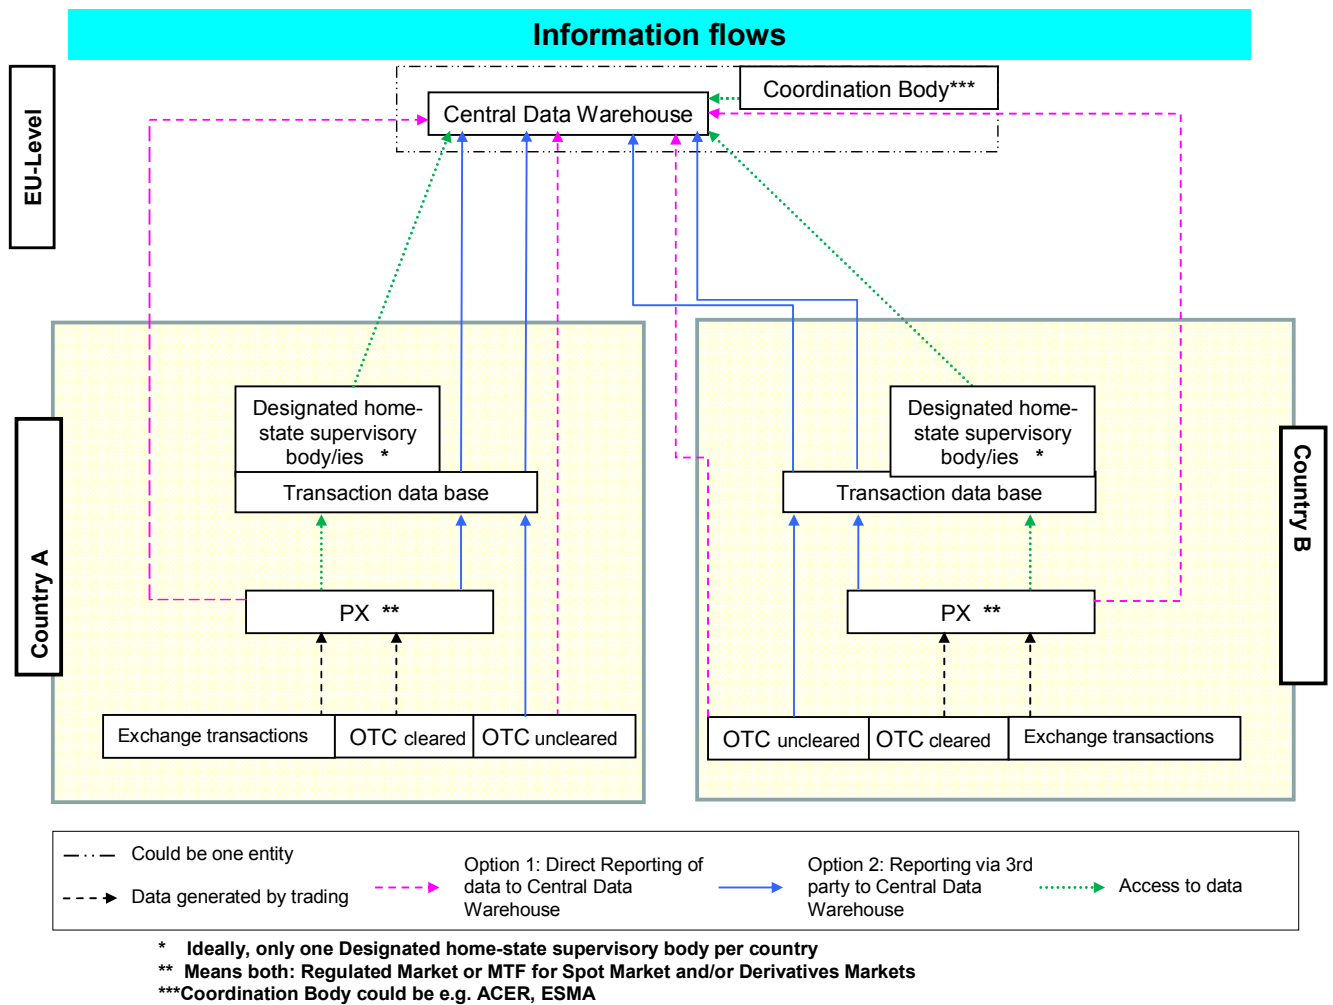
Information flows

EU-Level

Central Data Warehouse

Coordination Body***

Country A

Designated home-state supervisory body/ies *

Transaction data base

PX **

Exchange transactions

OTC cleared

OTC uncleared

Country B

Designated home-state supervisory body/ies *

Transaction data base

PX **

OTC uncleared

OTC cleared

Exchange transactions

Could be one entity

Data generated by trading

Option 1: Direct Reporting of data to Central Data Warehouse

Option 2: Reporting via 3rd party to Central Data Warehouse

Access to data

* Ideally, only one Designated home-state supervisory body per country
** Means both: Regulated Market or MTF for Spot Market and/or Derivatives Markets
***Coordination Body could be e.g. ACER, ESMA